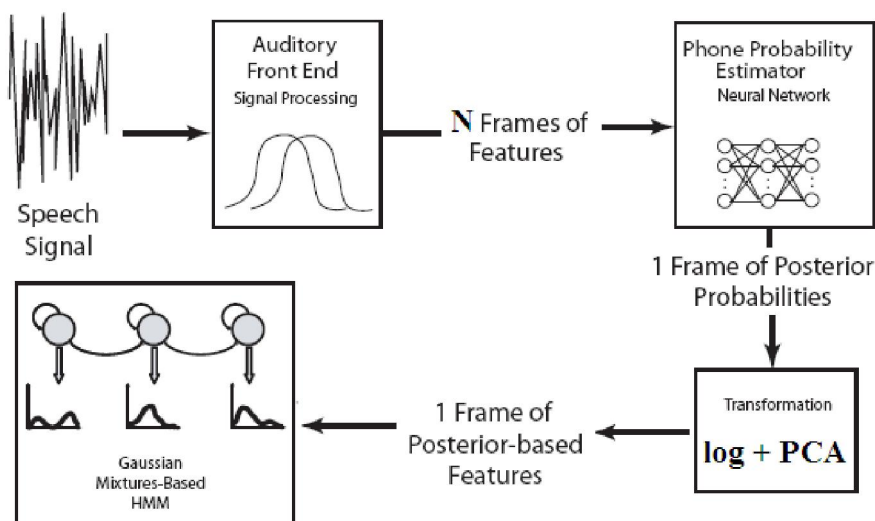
Speech Signal

Auditory Front End
Signal Processing

N Frames of Features

Phone Probability Estimator
Neural Network

1 Frame of Posterior Probabilities

Transformation
log + PCA

1 Frame of Posterior-based Features

Gaussian Mixtures-Based HMM